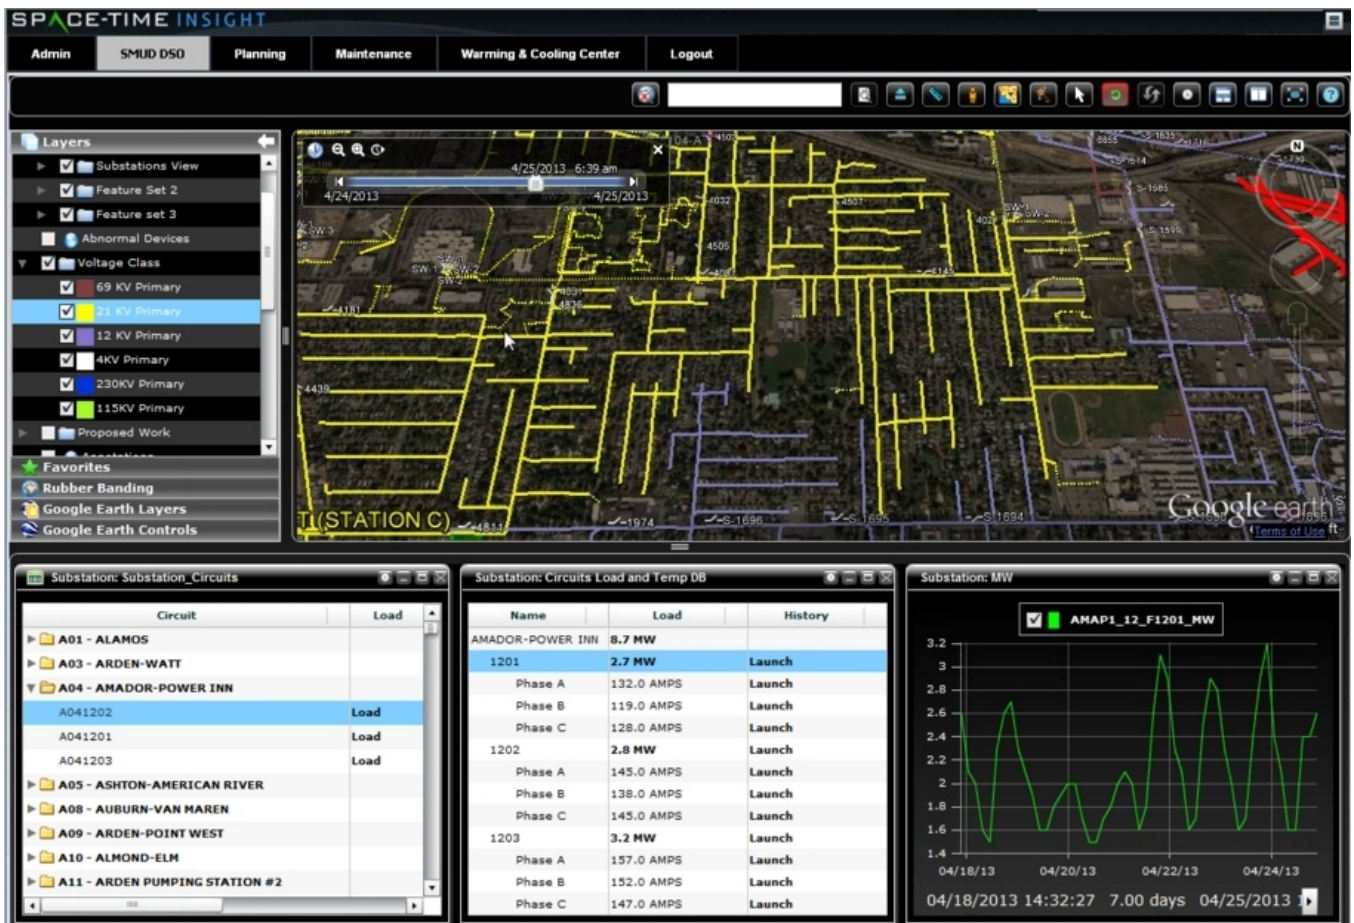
SPACE-TIME INSIGHT

Admin | SMUD DSO | Planning | Maintenance | Warming & Cooling Center | Logout

Layers
Substations View
Feature Set 2
Feature set 3
Abnormal Devices
Voltage Class
69 KV Primary
21 KV Primary
12 KV Primary
4KV Primary
230KV Primary
115KV Primary
Proposed Work
Favorites
Rubber Banding
Google Earth Layers
Google Earth Controls

4/25/2013 6:39 am
4/24/2013
4/25/2013

SW-3
SW-1
SW-2
4181
4439
4505
4032
4507
4143
4836
S-1635
S-1614
S-1585
S-1599
S-1696
S-1695
S-1694
1974
4811
T1(STATION C)
N
Google earth
Terms of Use

Substation: Substation_Circuits

| Circuit | Load |
|---|---|
| A01 - ALAMOS | |
| A03 - ARDEN-WATT | |
| A04 - AMADOR-POWER INN | |
| A041202 | Load |
| A041201 | Load |
| A041203 | Load |
| A05 - ASHTON-AMERICAN RIVER | |
| A08 - AUBURN-VAN MAREN | |
| A09 - ARDEN-POINT WEST | |
| A10 - ALMOND-ELM | |
| A11 - ARDEN PUMPING STATION #2 | |

Substation: Circuits Load and Temp DB

| Name | Load | History |
|---|---|---|
| AMADOR-POWER INN | 8.7 MW | |
| 1201 | 2.7 MW | Launch |
| Phase A | 132.0 AMPS | Launch |
| Phase B | 119.0 AMPS | Launch |
| Phase C | 128.0 AMPS | Launch |
| 1202 | 2.8 MW | Launch |
| Phase A | 145.0 AMPS | Launch |
| Phase B | 138.0 AMPS | Launch |
| Phase C | 145.0 AMPS | Launch |
| 1203 | 3.2 MW | Launch |
| Phase A | 157.0 AMPS | Launch |
| Phase B | 152.0 AMPS | Launch |
| Phase C | 147.0 AMPS | Launch |

Substation: MW
AMAP1_12_F1201_MW
3.2
3
2.8
2.6
2.4
2.2
2
1.8
1.6
1.4
04/18/13 04/20/13 04/22/13 04/24/13
04/18/2013 14:32:27 7.00 days 04/25/2013